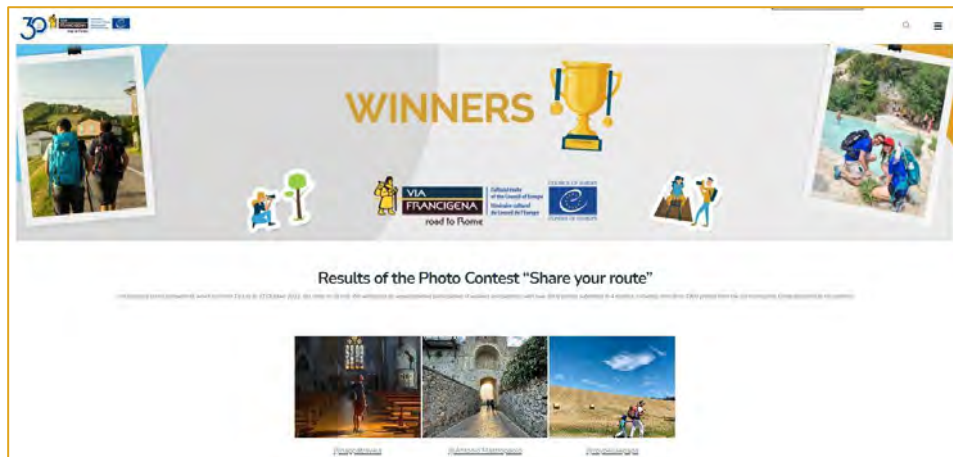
30

WINNERS

VIA FRANCIGENA road to Rome

Cultural route of the Council of Europe
Itinéraire culturel du Conseil de l'Europe

COUNCIL OF EUROPE
CONSEIL DE L'EUROPE

Results of the Photo Contest "Share your route"

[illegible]

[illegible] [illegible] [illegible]